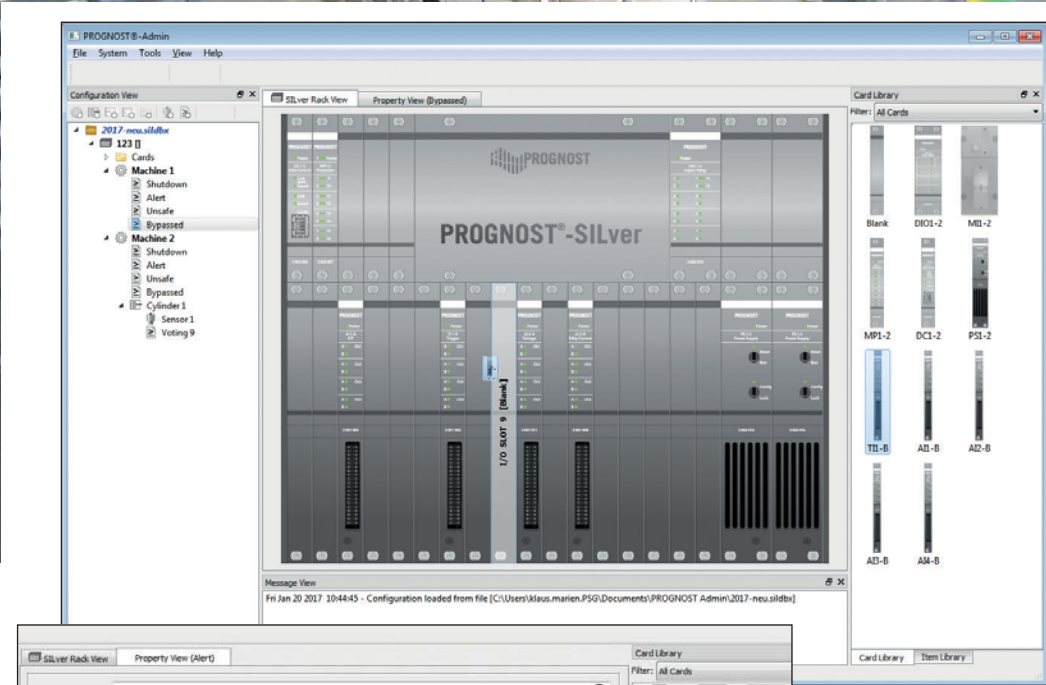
PROGNOST®-Admin

File System Tools View Help

Configuration View

2017-neu.sildbx
123 []
Cards
Machine 1
Shutdown
Alert
Unsafe
Bypassed
Machine 2
Shutdown
Alert
Unsafe
Bypassed
Cylinder 1
Sensor 1
Voting 9

SILver Rack View | Property View (Bypassed)

PROGNOST

PROGNOST®-SILver

I/O SLOT 9 [Blank]

Card Library
Filter: All Cards

Blank DIO1-2 MI1-2
MP1-2 DC1-2 PS1-2
TI1-B AI1-B AI2-B
AI3-B AI4-B

Card Library | Item Library

Message View
Fri Jan 20 2017 10:44:45 - Configuration loaded from file [C:\Users\klaus.marien.PSG\Documents\PROGNOST Admin\2017-neu.sildbx]

SILver Rack View | Property View (Alert)

Card Library
Filter: All Cards